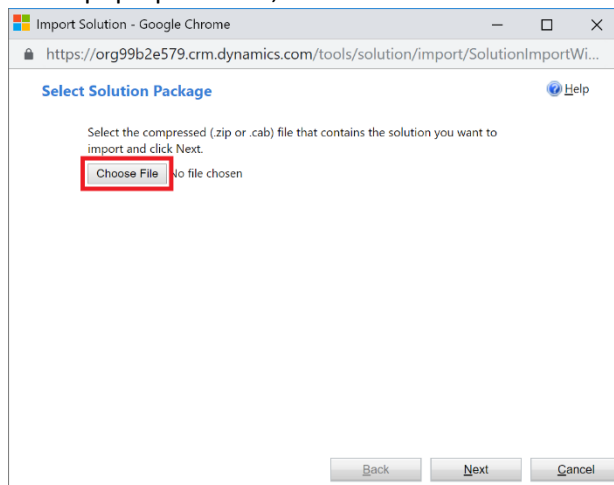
Import Solution - Google Chrome

https://org99b2e579.crm.dynamics.com/tools/solution/import/SolutionImportWi...

Select Solution Package

Help

Select the compressed (.zip or .cab) file that contains the solution you want to import and click Next.

Choose File No file chosen

Back Next Cancel